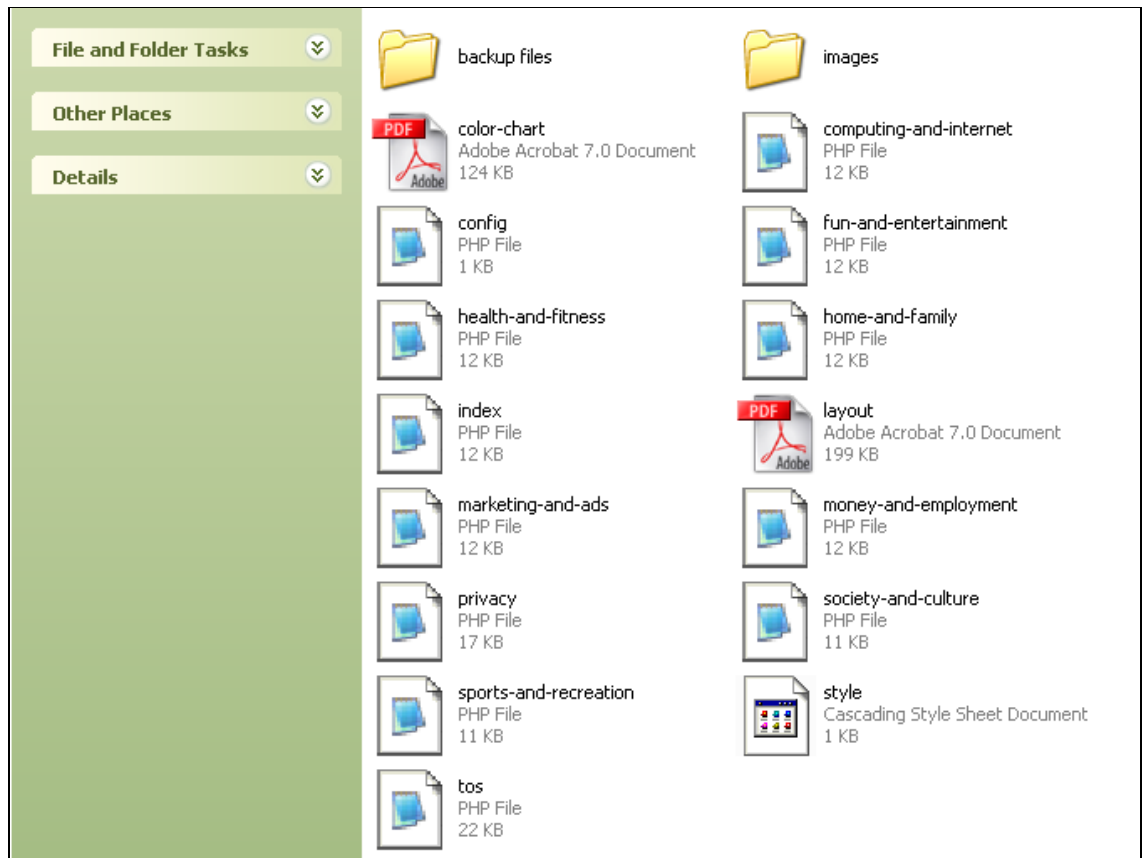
File and Folder Tasks

Other Places

Details

backup files

images

PDF Adobe

color-chart
Adobe Acrobat 7.0 Document
124 KB

computing-and-internet
PHP File
12 KB

config
PHP File
1 KB

fun-and-entertainment
PHP File
12 KB

health-and-fitness
PHP File
12 KB

home-and-family
PHP File
12 KB

index
PHP File
12 KB

PDF Adobe

layout
Adobe Acrobat 7.0 Document
199 KB

marketing-and-ads
PHP File
12 KB

money-and-employment
PHP File
12 KB

privacy
PHP File
17 KB

society-and-culture
PHP File
11 KB

sports-and-recreation
PHP File
11 KB

style
Cascading Style Sheet Document
1 KB

tos
PHP File
22 KB